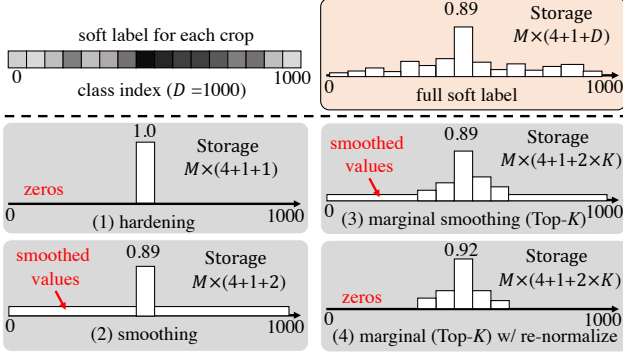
soft label for each crop

0

1000

class index ($D$ =1000)

0.89

Storage

$M\times(4+1+D)$

0

1000

full soft label

1.0

Storage

$M\times(4+1+1)$

zeros

0

1000

(1) hardening

smoothed values

0.89

Storage

$M\times(4+1+2\times K)$

0

1000

(3) marginal smoothing (Top-$K$)

smoothed values

0.89

Storage

$M\times(4+1+2)$

0

1000

(2) smoothing

0.92

Storage

$M\times(4+1+2\times K)$

zeros

0

1000

(4) marginal (Top-$K$) w/ re-normalize